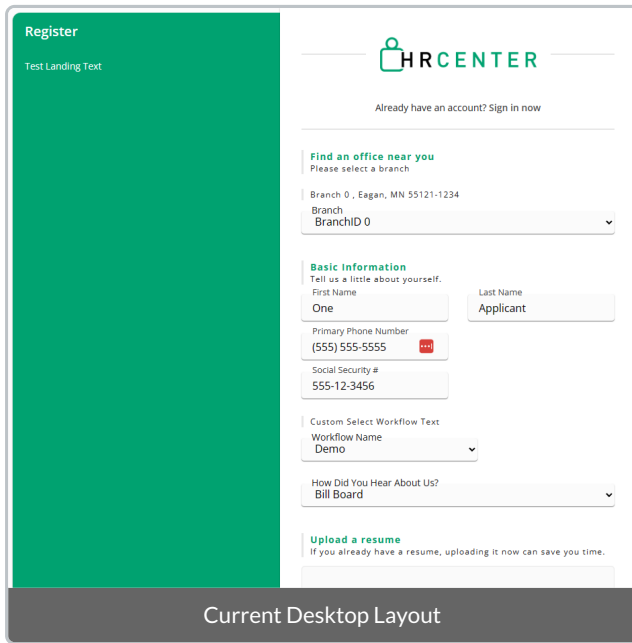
Register

Test Landing Text

HRCENTER

Already have an account? Sign in now

Find an office near you
Please select a branch

Branch 0 , Eagan, MN 55121-1234

Branch
BranchID 0

Basic Information
Tell us a little about yourself.

First Name
One

Last Name
Applicant

Primary Phone Number
(555) 555-5555

Social Security #
555-12-3456

Custom Select Workflow Text

Workflow Name
Demo

How Did You Hear About Us?
Bill Board

Upload a resume
If you already have a resume, uploading it now can save you time.

Current Desktop Layout